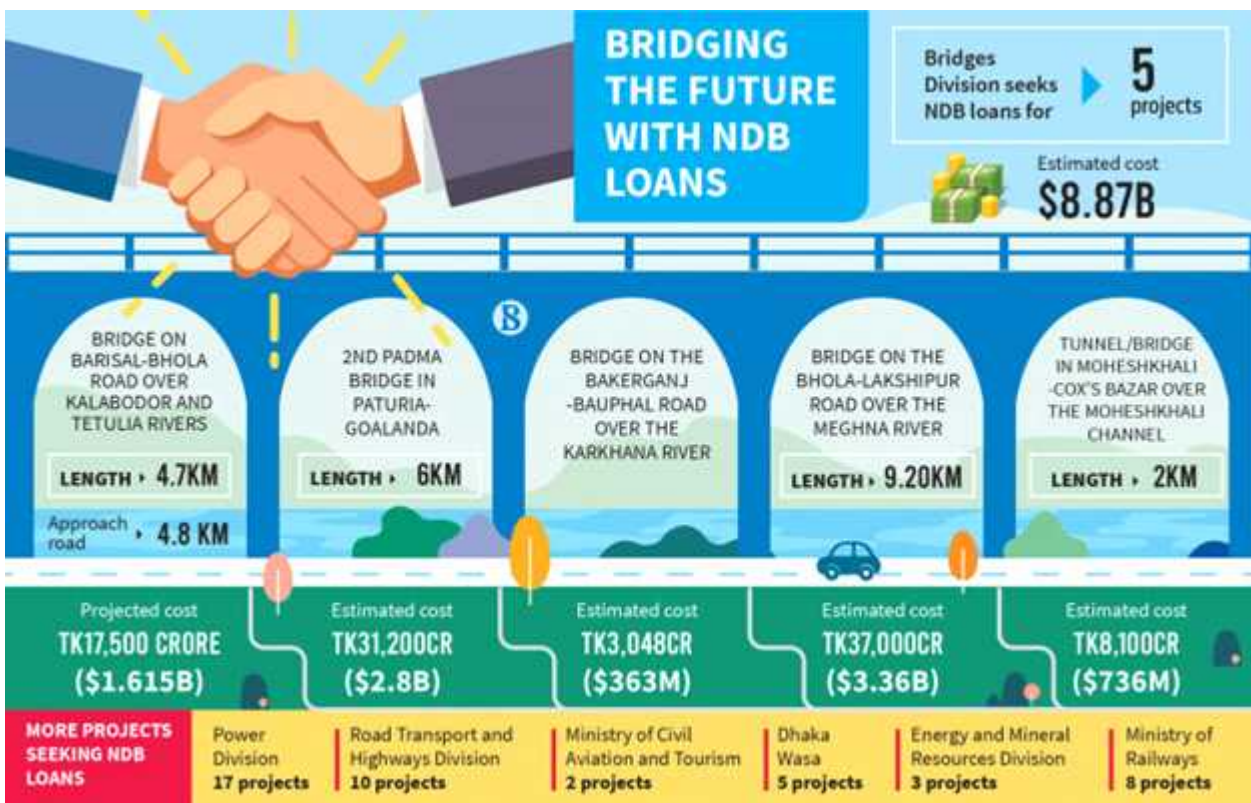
BRIDGING THE FUTURE WITH NDB LOANS

Bridges Division seeks NDB loans for 5 projects

Estimated cost $8.87B

BRIDGE ON BARISAL-BHOLA ROAD OVER KALABODOR AND TETULIA RIVERS

LENGTH 4.7KM

Approach road 4.8 KM

2ND PADMA BRIDGE IN PATURIA-GOALANDA

LENGTH 6KM

BRIDGE ON THE BAKERGANJ-BAUPHAL ROAD OVER THE KARKHANA RIVER

BRIDGE ON THE BHOLA-LAKSHIPUR ROAD OVER THE MEGHNA RIVER

LENGTH 9.20KM

TUNNEL/BRIDGE IN MOHESHKHALI-COX'S BAZAR OVER THE MOHESHKHALI CHANNEL

LENGTH 2KM

Projected cost TK17,500 CRORE ($1.615B)

Estimated cost TK31,200CR ($2.8B)

Estimated cost TK3,048CR ($363M)

Estimated cost TK37,000CR ($3.36B)

Estimated cost TK8,100CR ($736M)

MORE PROJECTS SEEKING NDB LOANS

Power Division 17 projects

Road Transport and Highways Division 10 projects

Ministry of Civil Aviation and Tourism 2 projects

Dhaka Wasa 5 projects

Energy and Mineral Resources Division 3 projects

Ministry of Railways 8 projects